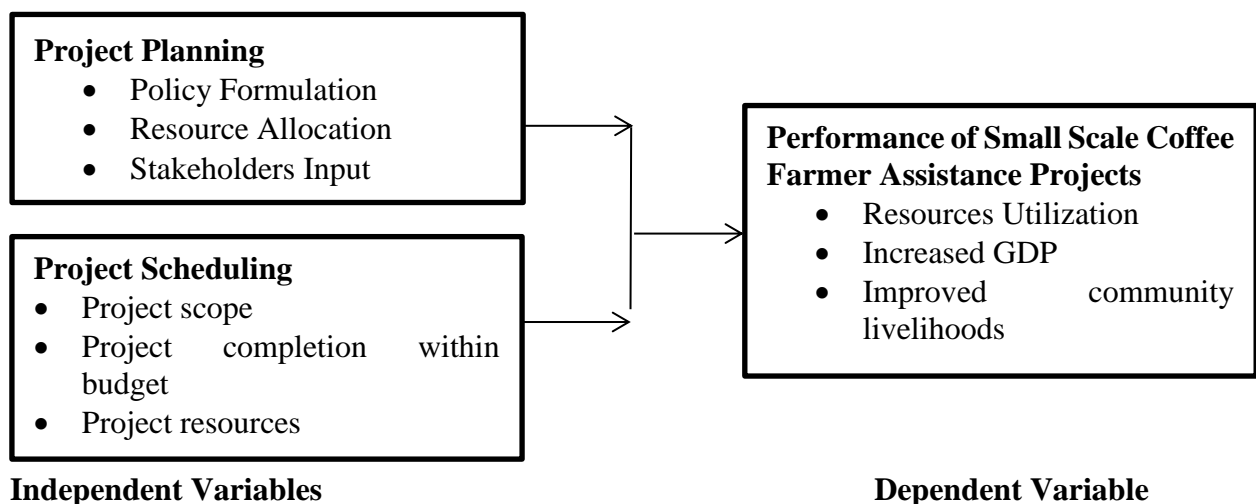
**Project Planning**
- Policy Formulation
- Resource Allocation
- Stakeholders Input

**Project Scheduling**
- Project scope
- Project completion within budget
- Project resources

**Performance of Small Scale Coffee Farmer Assistance Projects**
- Resources Utilization
- Increased GDP
- Improved community livelihoods

**Independent Variables**

**Dependent Variable**